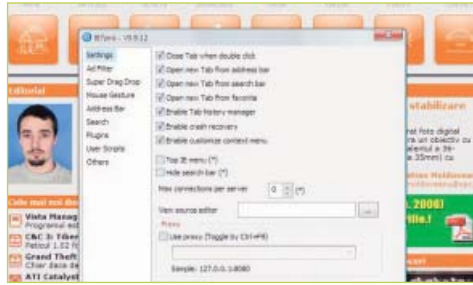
IETab+ - V9.9.12

Settings
Ad Filter
Super Drag Drop
Mouse Gesture
Address Bar
Search
Plugins
User Scripts
Others

Close Tab when double click
Open new Tab from address bar
Open new Tab from search bar
Open new Tab from favorite
Enable Tab history manager
Enable crash recovery
Enable customize context menu

Top IE menu (*)
Hide search bar (*)

Max connections per server 0 (*)

View source editor ...

Proxy
Use proxy (Toggle by Ctrl+F9)

Sample: 127.0.0.1:8080

Editorial

Cele mai noi do

Viata Manag
Programul edi
C&C 3: Tiber
Patcul 1.02 f
Grand Theft
Chiar daca s
ATI Catalyst

stabilizare
ret foto digital
n obiectiv cu
a la 34-
35mm) cu
2006)